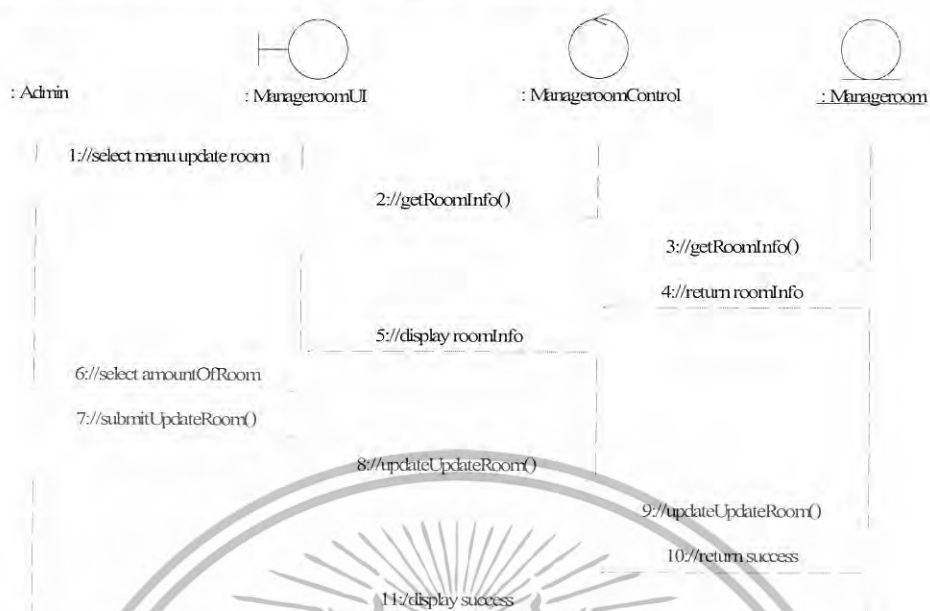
: Admin

: ManageroomUI

: ManageroomControl

: Manageroom

1://select menu update room

2://getRoomInfo()

3://getRoomInfo()

4://return roomInfo

5://display roomInfo

6://select amountOfRoom

7://submitUpdateRoom()

8://updateUpdateRoom()

9://updateUpdateRoom()

10://return success

11://display success